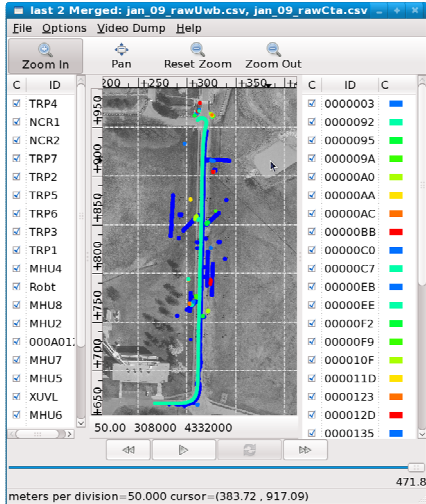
last 2 Merged: jan_09_rawUwb.csv, jan_09_rawCta.csv

File Options Video Dump Help

Zoom In | Pan | Reset Zoom | Zoom Out

| C | ID |
|---|---|
| ☑ | TRP4 |
| ☑ | NCR1 |
| ☑ | NCR2 |
| ☑ | TRP7 |
| ☑ | TRP2 |
| ☑ | TRP5 |
| ☑ | TRP6 |
| ☑ | TRP3 |
| ☑ | TRP1 |
| ☑ | MHU4 |
| ☑ | Robt |
| ☑ | MHU8 |
| ☑ | MHU2 |
| ☑ | 000A01: |
| ☑ | MHU7 |
| ☑ | MHU5 |
| ☑ | XUVL |
| ☑ | MHU6 |

+250 +300 +350
+950 +900 +850 +800 +750 +700 +650

50.00 308000 4332000

| C | ID | C |
|---|---|---|
| ☑ | 0000003 | |
| ☑ | 0000092 | |
| ☑ | 0000095 | |
| ☑ | 000009A | |
| ☑ | 00000A0 | |
| ☑ | 00000AA | |
| ☑ | 00000AC | |
| ☑ | 00000BB | |
| ☑ | 00000C0 | |
| ☑ | 00000C7 | |
| ☑ | 00000EB | |
| ☑ | 00000EE | |
| ☑ | 00000F2 | |
| ☑ | 00000F9 | |
| ☑ | 000010F | |
| ☑ | 000011D | |
| ☑ | 0000123 | |
| ☑ | 000012D | |
| ☑ | 0000135 | |

471.8

meters per division=50.000 cursor=(383.72 , 917.09)